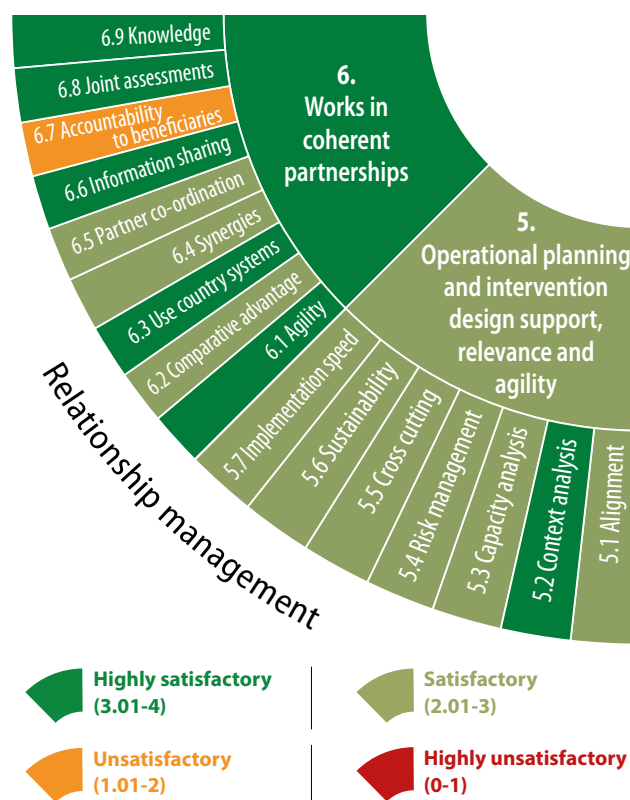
6.9 Knowledge

6.8 Joint assessments

6.7 Accountability to beneficiaries

6.6 Information sharing

6.5 Partner co-ordination

6.4 Synergies

6.3 Use country systems

6.2 Comparative advantage

6.1 Agility

6. Works in coherent partnerships

5. Operational planning and intervention design support, relevance and agility

5.7 Implementation speed

5.6 Sustainability

5.5 Cross cutting

5.4 Risk management

5.3 Capacity analysis

5.2 Context analysis

5.1 Alignment

Relationship management

Highly satisfactory (3.01-4)

Satisfactory (2.01-3)

Unsatisfactory (1.01-2)

Highly unsatisfactory (0-1)